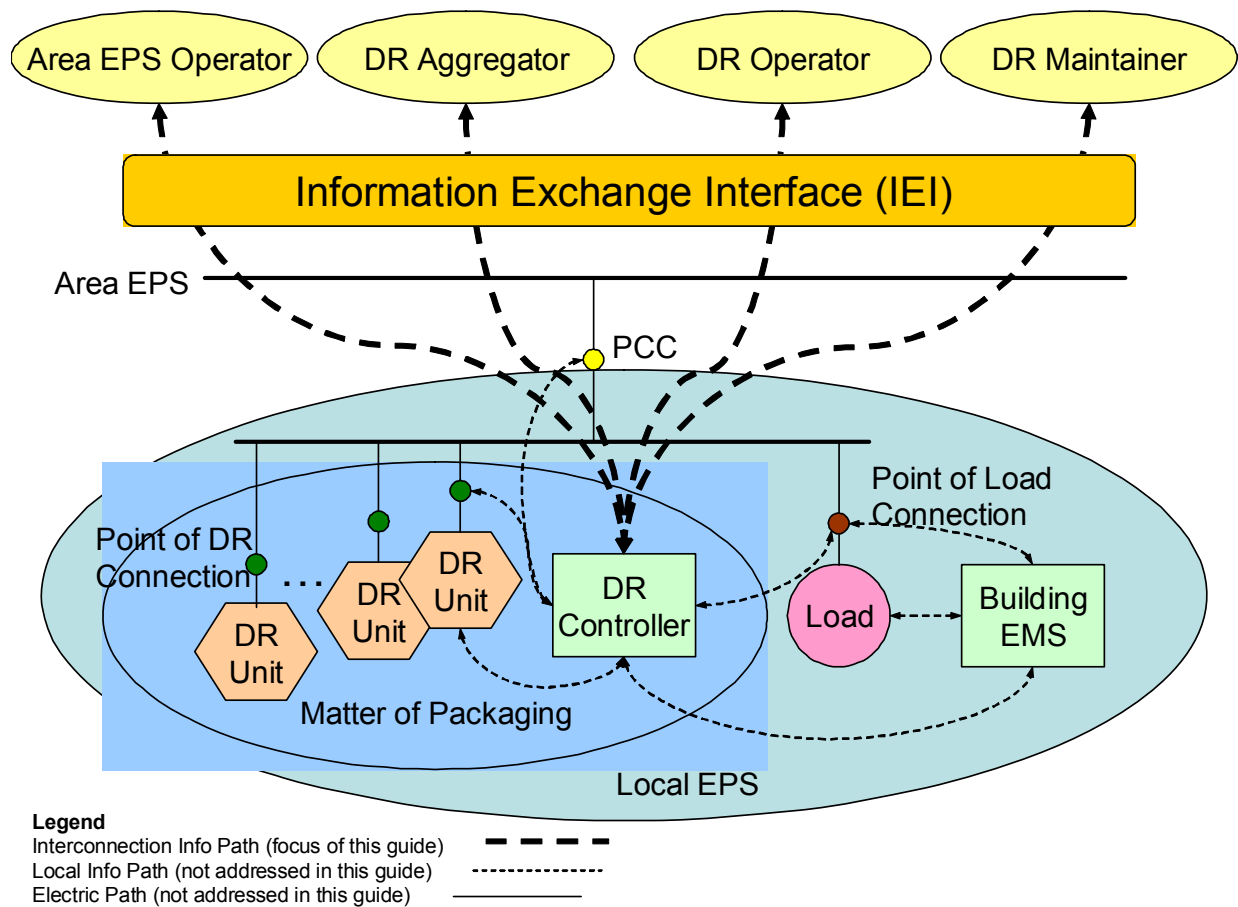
Area EPS Operator
DR Aggregator
DR Operator
DR Maintainer

Information Exchange Interface (IEI)

Area EPS

PCC

Point of Load Connection

Point of DR Connection

...

DR Unit

DR Unit

DR Unit

DR Controller

Load

Building EMS

Matter of Packaging

Local EPS

Legend
Interconnection Info Path (focus of this guide)
Local Info Path (not addressed in this guide)
Electric Path (not addressed in this guide)